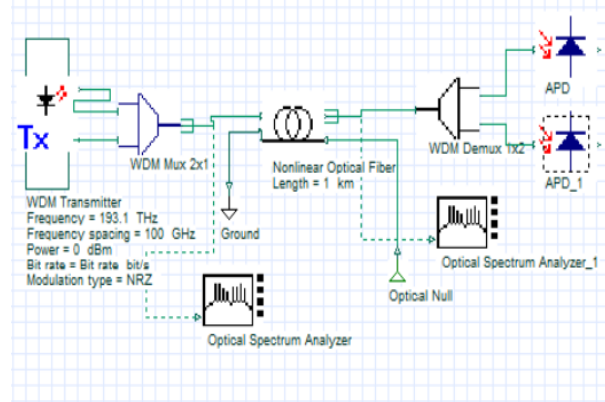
Tx

WDM Transmitter
Frequency = 193.1 THz
Frequency spacing = 100 GHz
Power = 0 dBm
Bit rate = Bit rate bit/s
Modulation type = NRZ

WDM Mux 2x1

Ground

Nonlinear Optical Fiber
Length = 1 km

WDM Demux 1x2

APD

APD_1

Optical Spectrum Analyzer_1

Optical Null

Optical Spectrum Analyzer